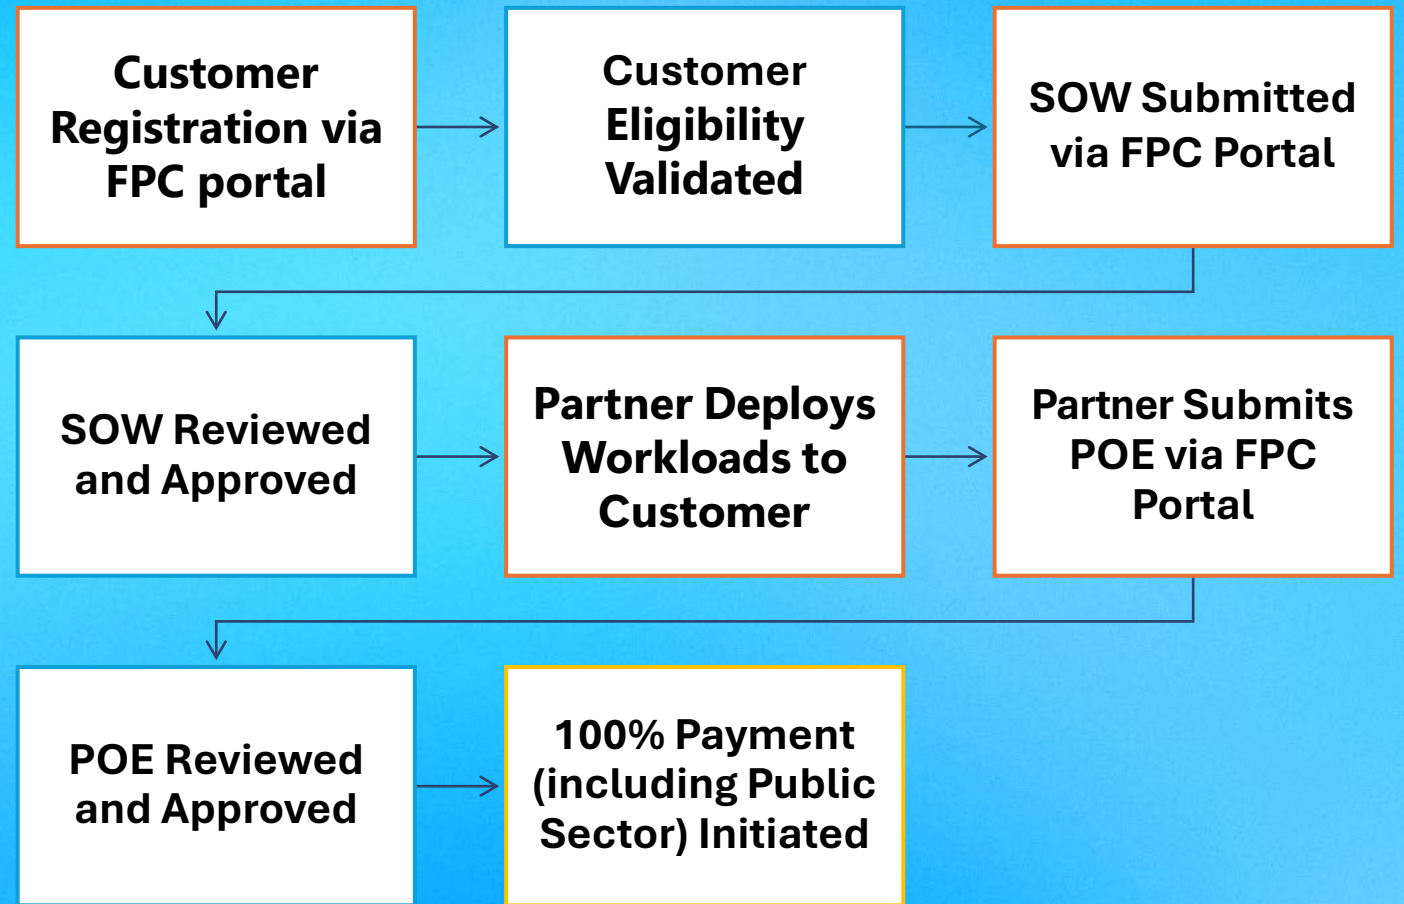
Customer Registration via FPC portal

Customer Eligibility Validated

SOW Submitted via FPC Portal

SOW Reviewed and Approved

Partner Deploys Workloads to Customer

Partner Submits POE via FPC Portal

POE Reviewed and Approved

100% Payment (including Public Sector) Initiated